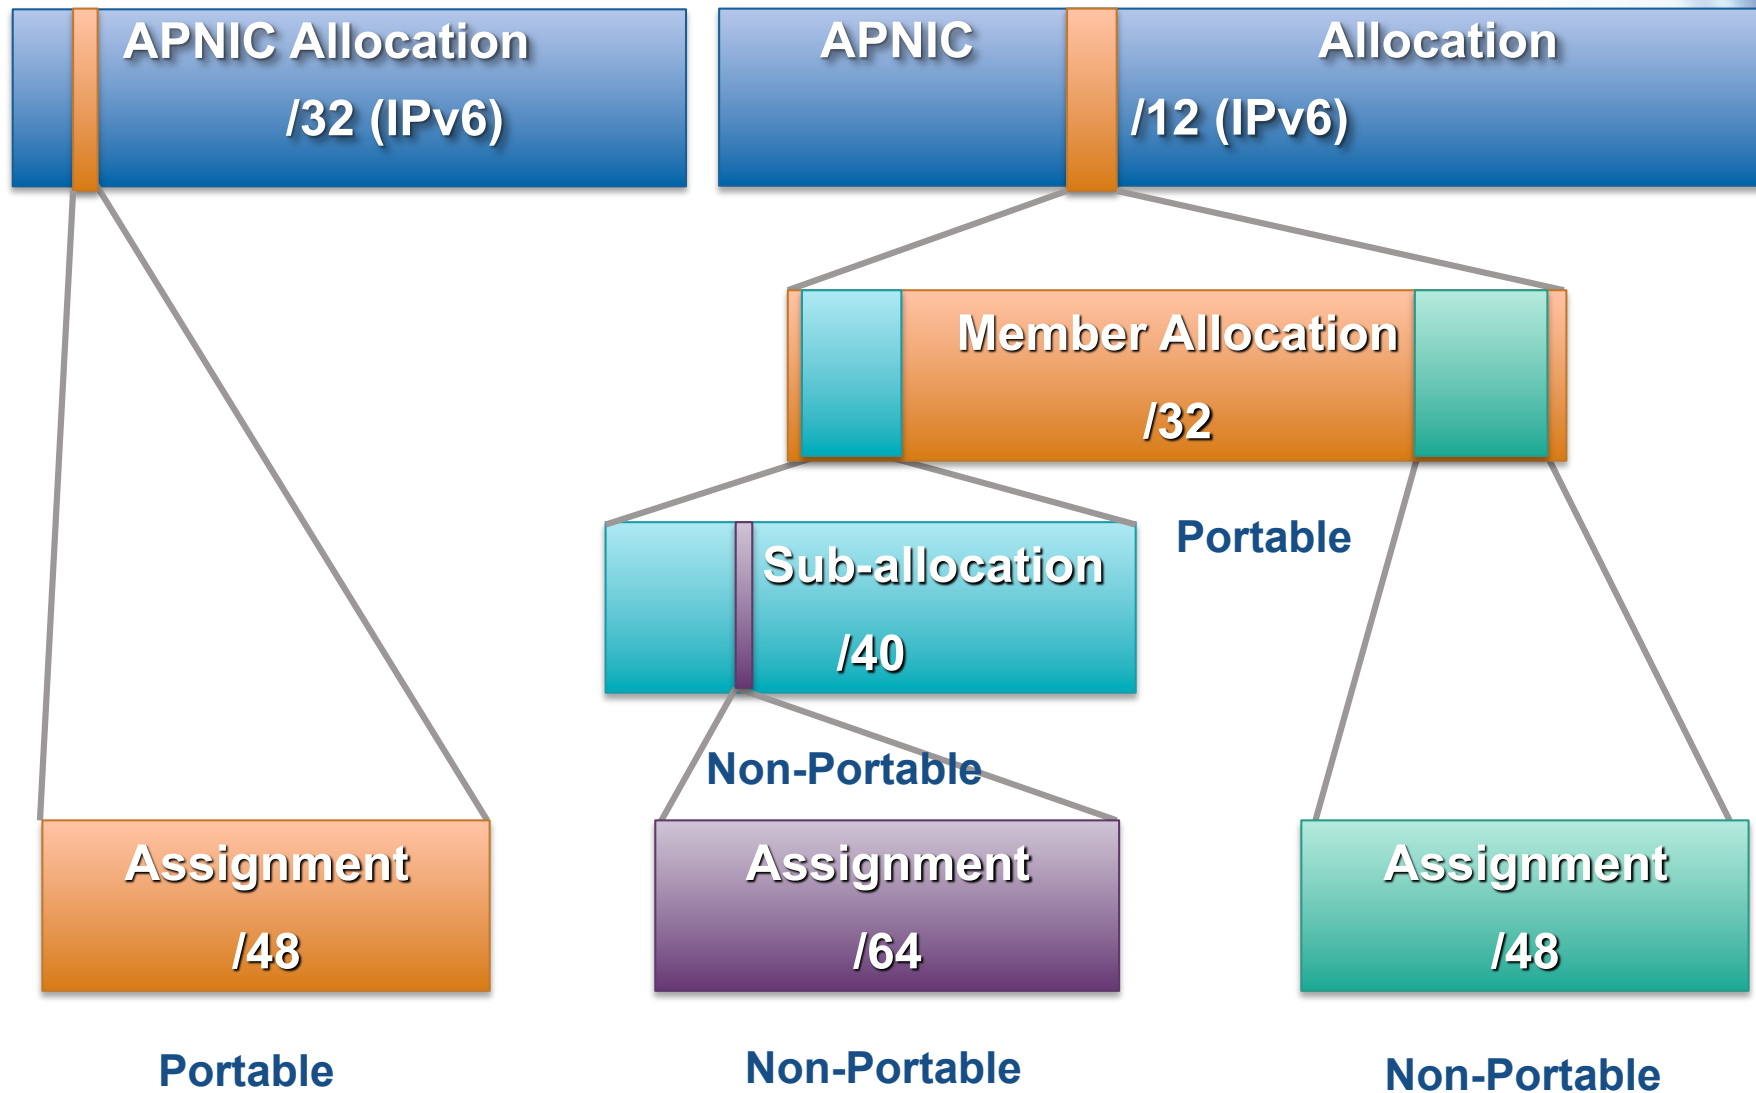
APNIC Allocation

/32 (IPv6)

APNIC

Allocation

/12 (IPv6)

Member Allocation

/32

Sub-allocation

/40

Portable

Non-Portable

Assignment

/48

Assignment

/64

Assignment

/48

Portable

Non-Portable

Non-Portable